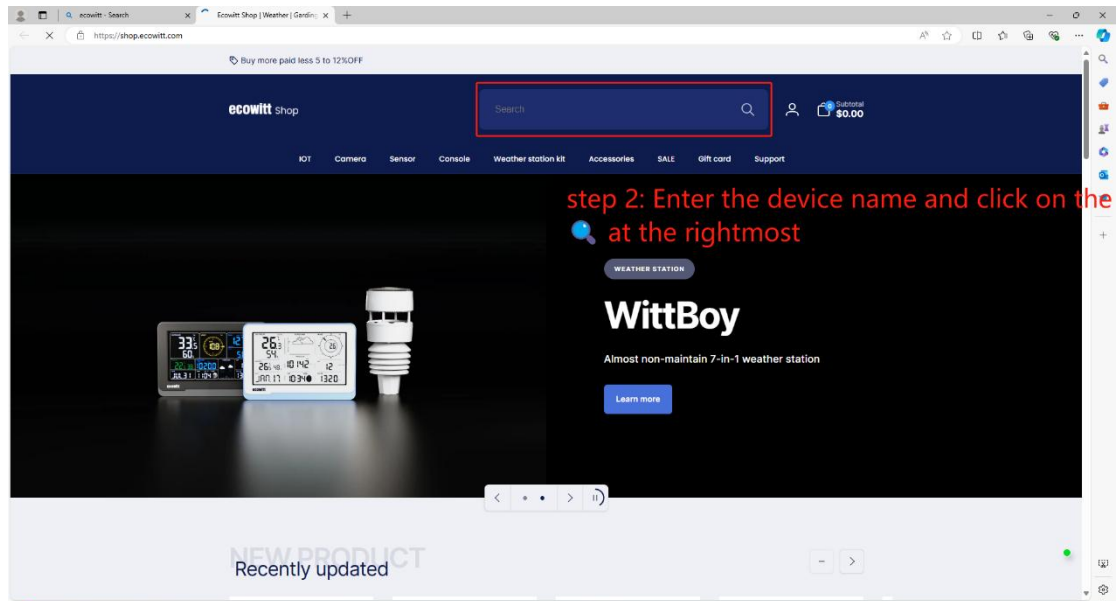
ecowitt - Search

Ecowitt Shop | Weather | Garding

https://shop.ecowitt.com

Buy more paid less 5 to 12%OFF

ecowitt shop

Search

0 Subtotal $0.00

IOT Camera Sensor Console Weather station kit Accessories SALE Gift card Support

step 2: Enter the device name and click on the at the rightmost

WEATHER STATION

WittBoy

Almost non-maintain 7-in-1 weather station

Learn more

NEW PRODUCT

Recently updated